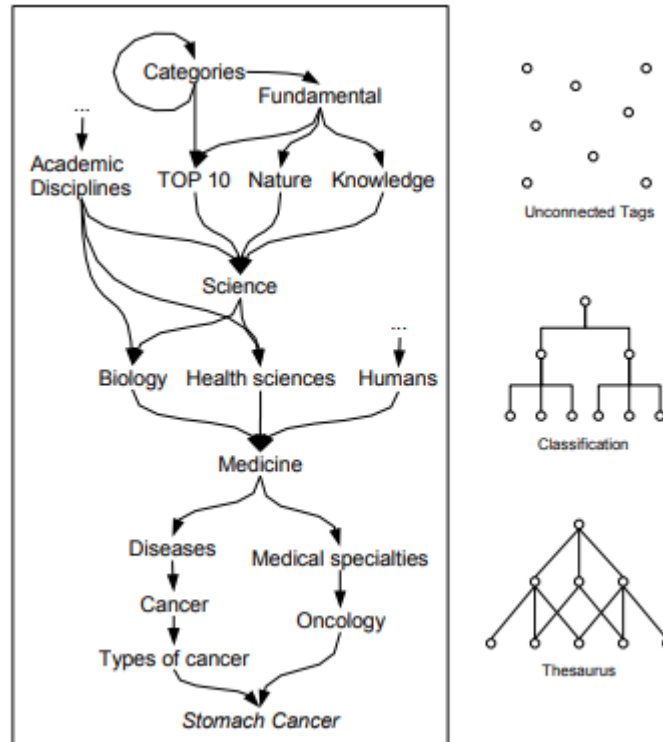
Categories
Fundamental
...
Academic Disciplines
TOP 10
Nature
Knowledge
Science
...
Biology
Health sciences
Humans
Medicine
Diseases
Medical specialties
Cancer
Oncology
Types of cancer
Stomach Cancer

Unconnected Tags

Classification

Thesaurus